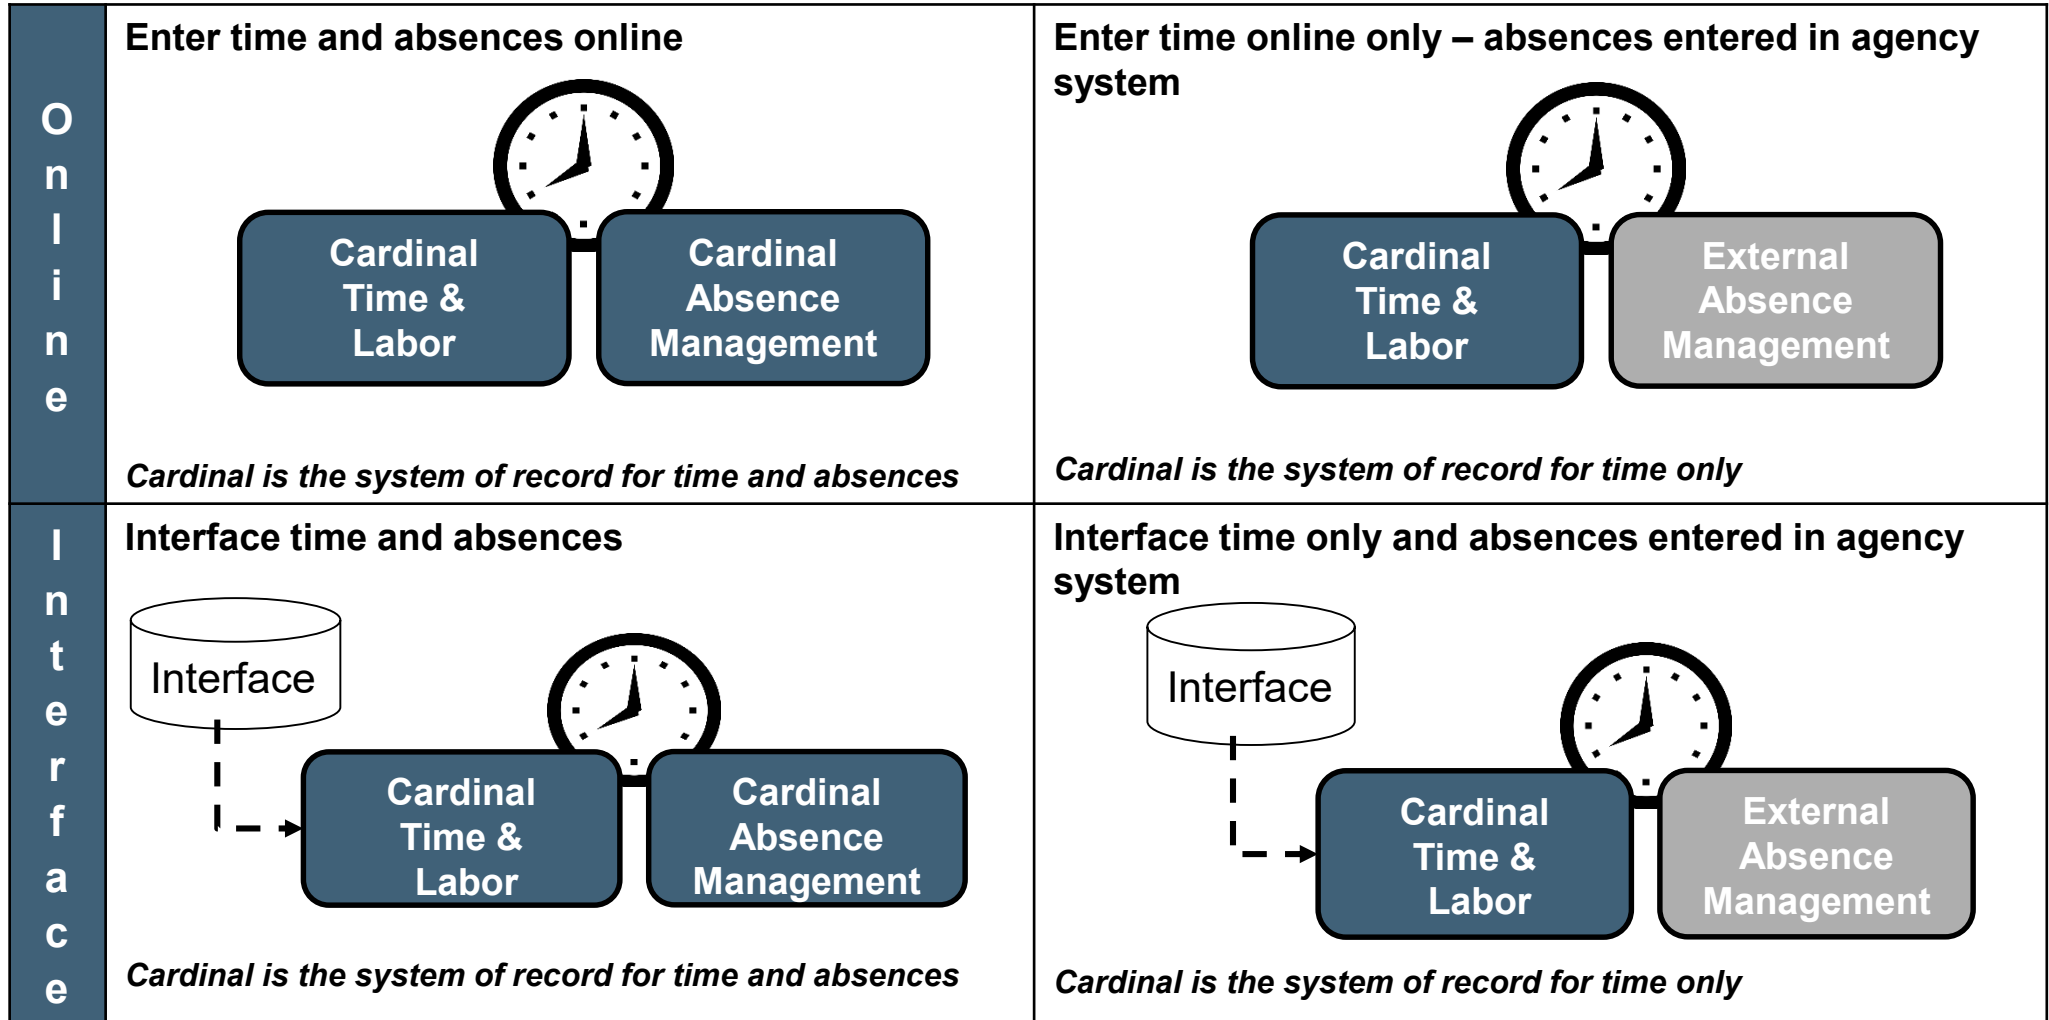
Online

Enter time and absences online

Cardinal Time & Labor

Cardinal Absence Management

*Cardinal is the system of record for time and absences*

Enter time online only – absences entered in agency system

Cardinal Time & Labor

External Absence Management

*Cardinal is the system of record for time only*

Interface

Interface time and absences

Interface

Cardinal Time & Labor

Cardinal Absence Management

*Cardinal is the system of record for time and absences*

Interface time only and absences entered in agency system

Interface

Cardinal Time & Labor

External Absence Management

*Cardinal is the system of record for time only*